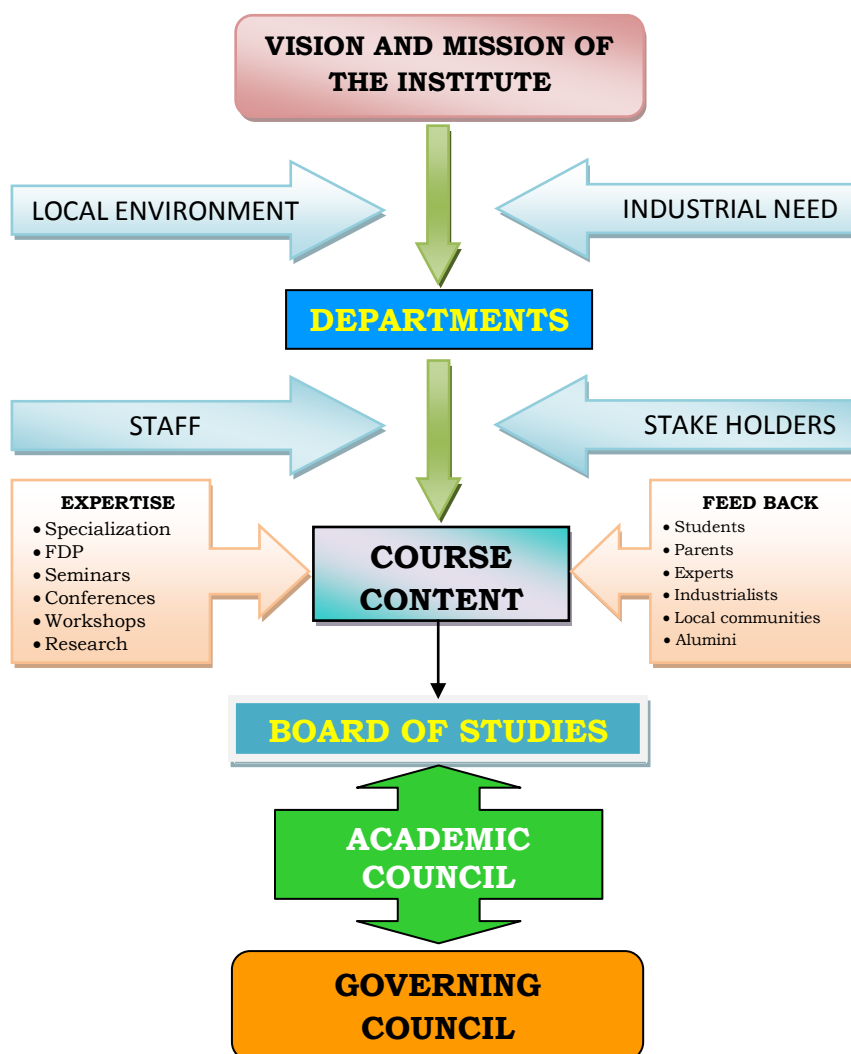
VISION AND MISSION OF THE INSTITUTE

LOCAL ENVIRONMENT

INDUSTRIAL NEED

DEPARTMENTS

STAFF

STAKE HOLDERS

EXPERTISE
- Specialization
- FDP
- Seminars
- Conferences
- Workshops
- Research

COURSE CONTENT

FEED BACK
- Students
- Parents
- Experts
- Industrialists
- Local communities
- Alumini

BOARD OF STUDIES

ACADEMIC COUNCIL

GOVERNING COUNCIL